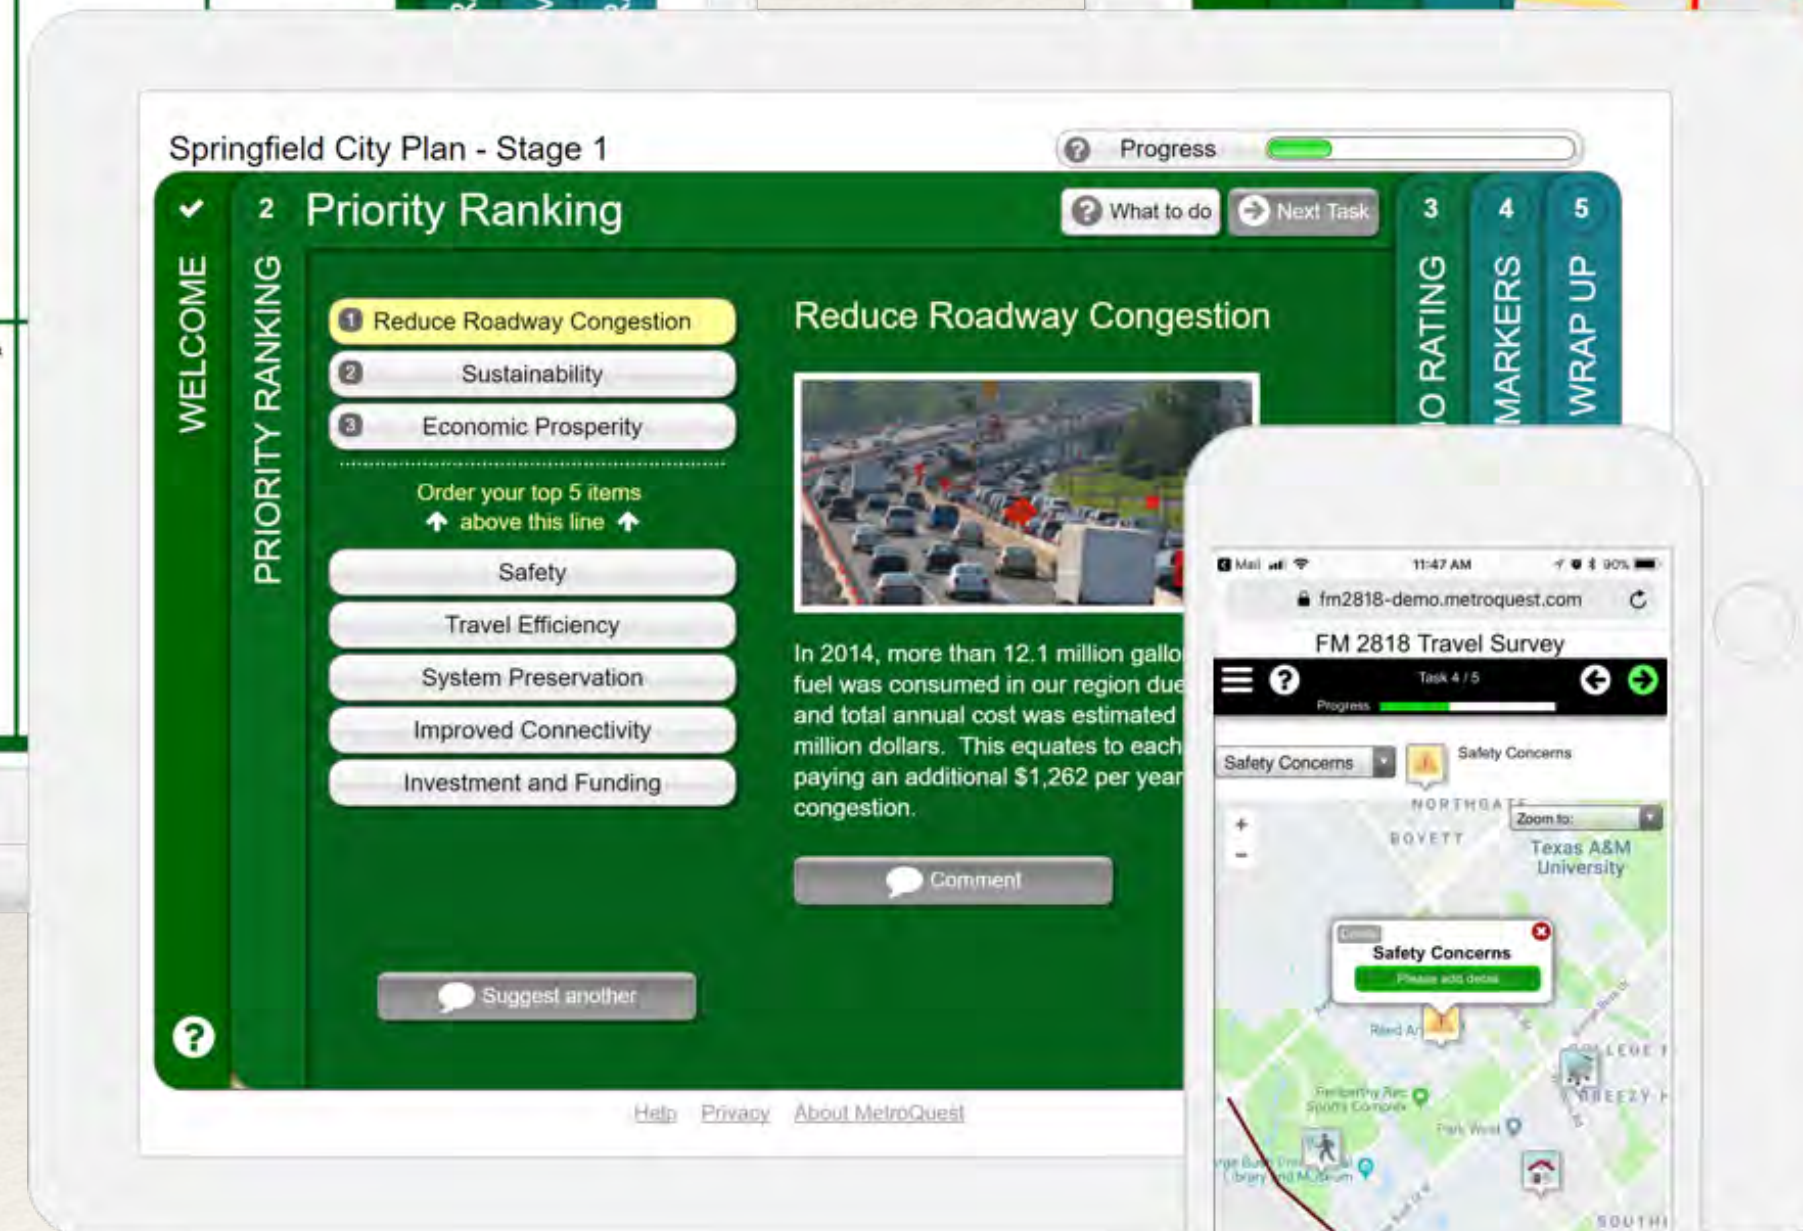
Springfield City Plan - Stage 1

Progress

WELCOME

2 PRIORITY RANKING

Priority Ranking

What to do

Next Task

3 O RATING

4 MARKERS

5 WRAP UP

1 Reduce Roadway Congestion

2 Sustainability

3 Economic Prosperity

Order your top 5 items above this line

Safety

Travel Efficiency

System Preservation

Improved Connectivity

Investment and Funding

Suggest another

Reduce Roadway Congestion

In 2014, more than 12.1 million gallo fuel was consumed in our region due and total annual cost was estimated million dollars. This equates to each paying an additional $1,262 per year congestion.

Comment

Help Privacy About MetroQuest

Mail 11:47 AM 90%

fm2818-demo.metroquest.com

FM 2818 Travel Survey

Task 4 / 5

Progress

Safety Concerns

Safety Concerns

NORTHGATE

Zoom to:

BOYETT

Texas A&M University

Safety Concerns

Please add detail

Reed Ar

COLLEGE

BREEZY

Park West

SOUTH